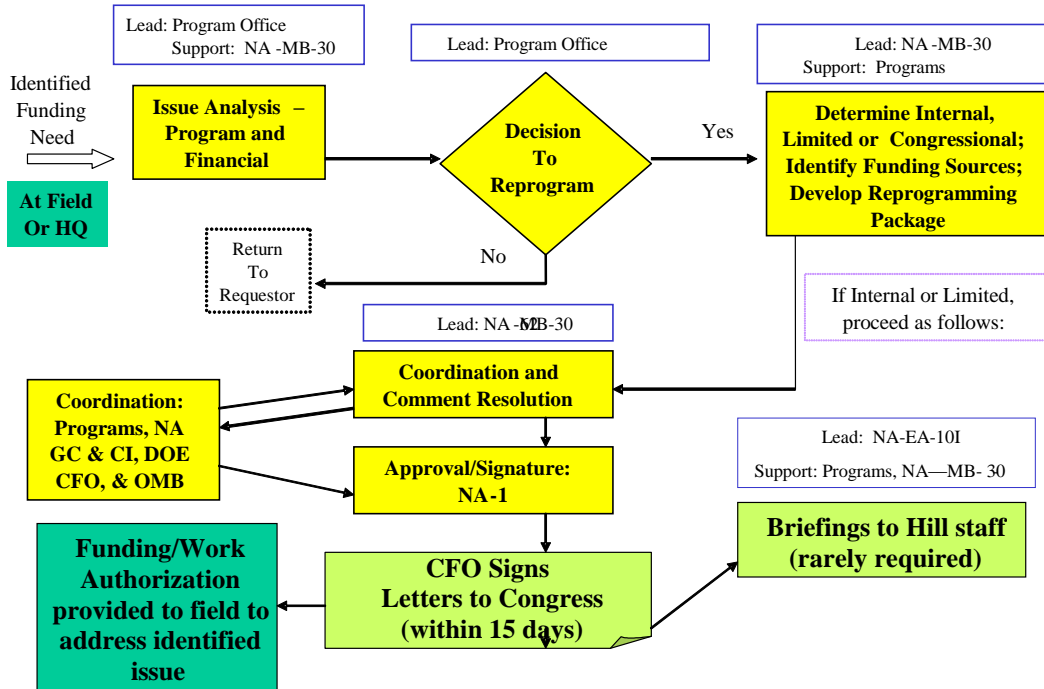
Lead: Program Office
Support: NA -MB-30

Lead: Program Office

Lead: NA -MB-30
Support: Programs

Identified Funding Need

Issue Analysis – Program and Financial

Decision To Reprogram

Yes

Determine Internal, Limited or Congressional; Identify Funding Sources; Develop Reprogramming Package

At Field Or HQ

Return To Requestor

No

If Internal or Limited, proceed as follows:

Lead: NA -MB-30

Coordination and Comment Resolution

Coordination: Programs, NA GC & CI, DOE CFO, & OMB

Approval/Signature: NA-1

Lead: NA-EA-10I
Support: Programs, NA—MB- 30

Funding/Work Authorization provided to field to address identified issue

CFO Signs Letters to Congress (within 15 days)

Briefings to Hill staff (rarely required)